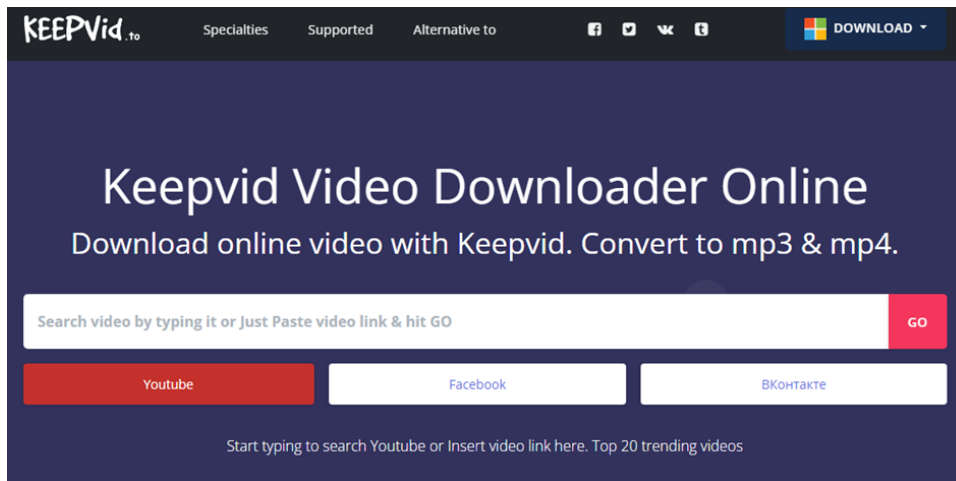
KEEPVid.to

Specialties Supported Alternative to

DOWNLOAD

Keepvid Video Downloader Online

Download online video with Keepvid. Convert to mp3 & mp4.

Search video by typing it or Just Paste video link & hit GO

GO

Youtube

Facebook

ВКонтакте

Start typing to search Youtube or Insert video link here. Top 20 trending videos